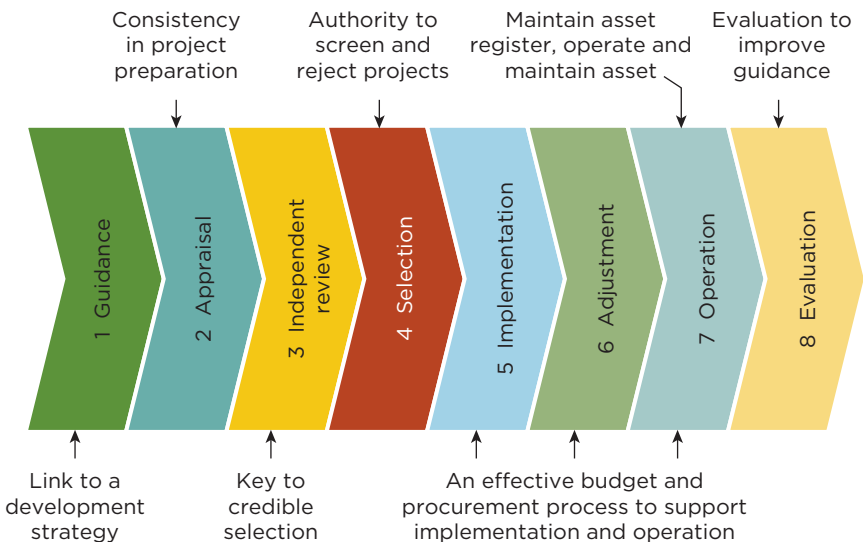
Consistency in project preparation

Authority to screen and reject projects

Maintain asset register, operate and maintain asset

Evaluation to improve guidance

1 Guidance

2 Appraisal

3 Independent review

4 Selection

5 Implementation

6 Adjustment

7 Operation

8 Evaluation

Link to a development strategy

Key to credible selection

An effective budget and procurement process to support implementation and operation